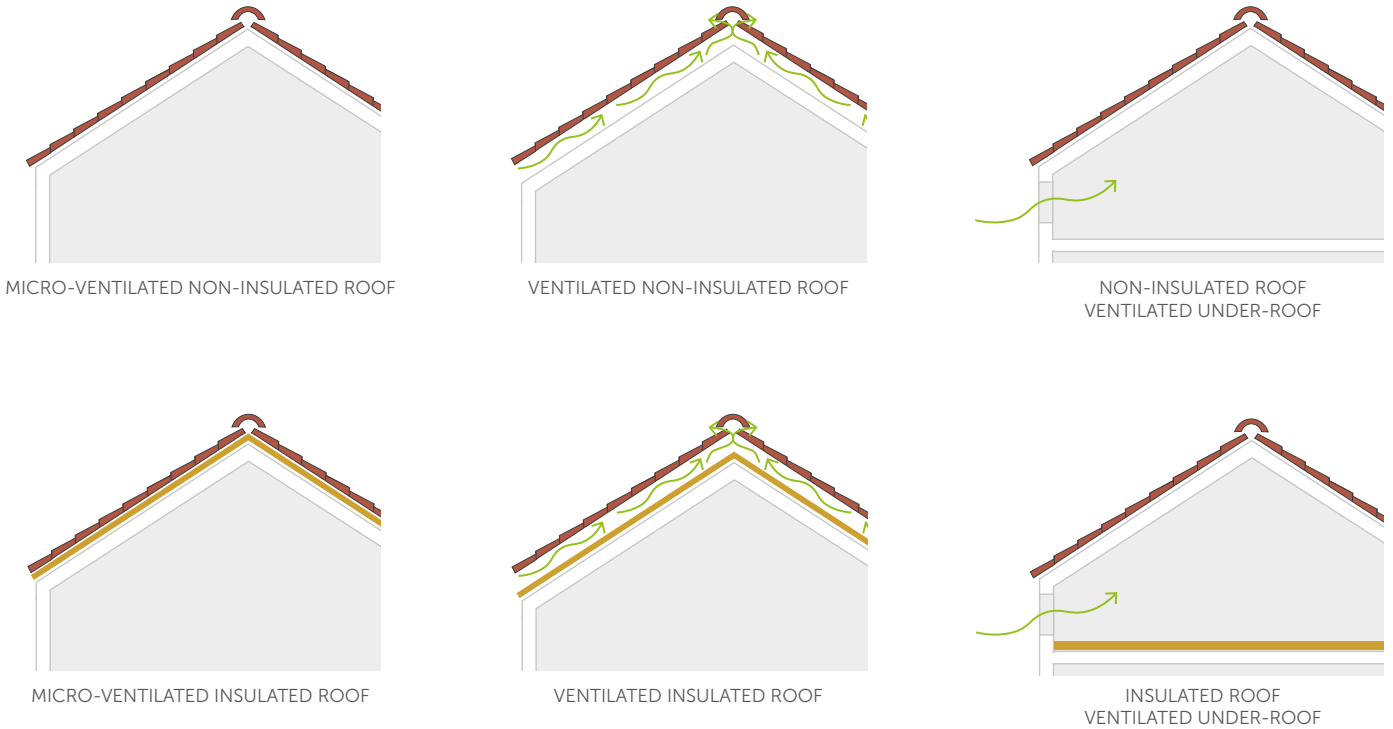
MICRO-VENTILATED NON-INSULATED ROOF

VENTILATED NON-INSULATED ROOF

NON-INSULATED ROOF
VENTILATED UNDER-ROOF

MICRO-VENTILATED INSULATED ROOF

VENTILATED INSULATED ROOF

INSULATED ROOF
VENTILATED UNDER-ROOF